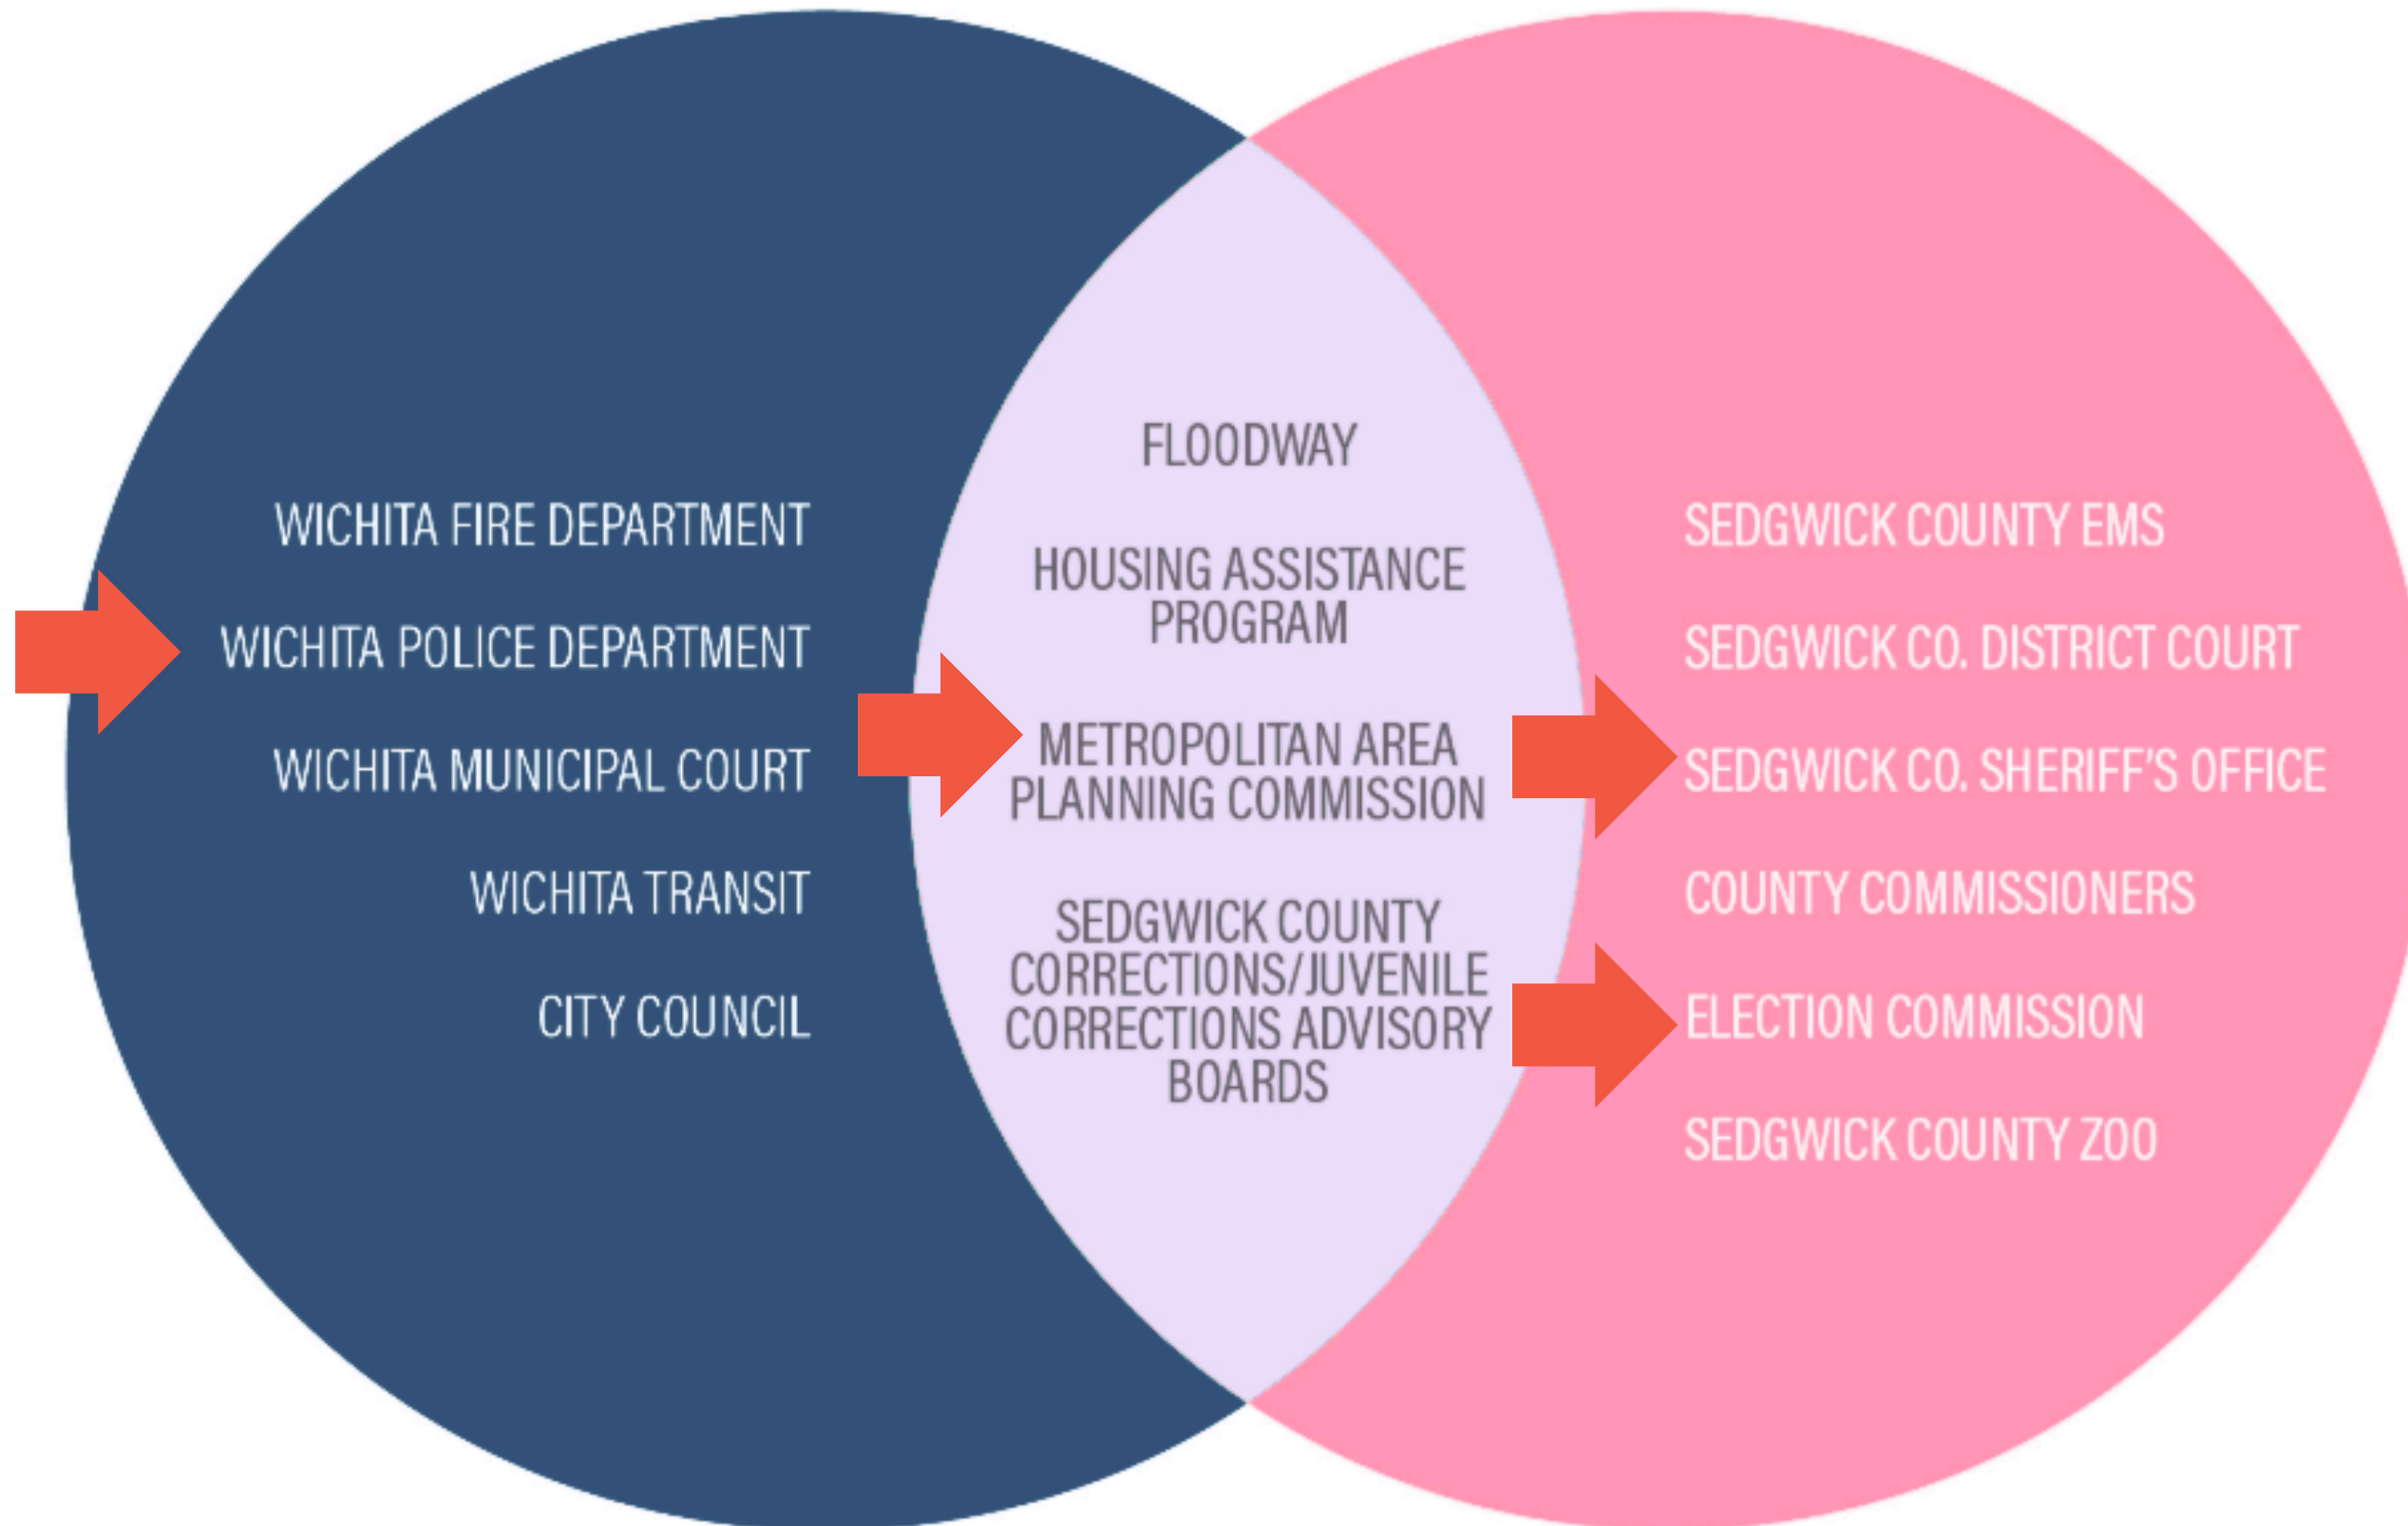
WICHITA FIRE DEPARTMENT

WICHITA POLICE DEPARTMENT

WICHITA MUNICIPAL COURT

WICHITA TRANSIT

CITY COUNCIL

FLOODWAY

HOUSING ASSISTANCE PROGRAM

METROPOLITAN AREA PLANNING COMMISSION

SEDGWICK COUNTY CORRECTIONS/JUVENILE CORRECTIONS ADVISORY BOARDS

SEDGWICK COUNTY EMS

SEDGWICK CO. DISTRICT COURT

SEDGWICK CO. SHERIFF'S OFFICE

COUNTY COMMISSIONERS

ELECTION COMMISSION

SEDGWICK COUNTY ZOO